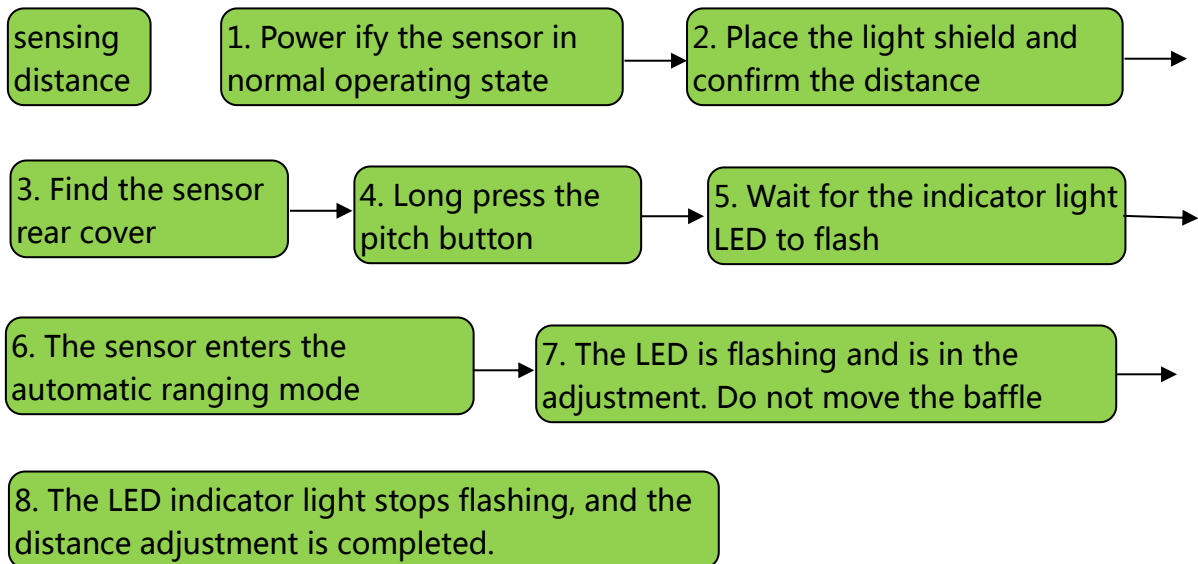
sensing distance

1. Power ify the sensor in normal operating state

2. Place the light shield and confirm the distance

3. Find the sensor rear cover

4. Long press the pitch button

5. Wait for the indicator light LED to flash

6. The sensor enters the automatic ranging mode

7. The LED is flashing and is in the adjustment. Do not move the baffle

8. The LED indicator light stops flashing, and the distance adjustment is completed.